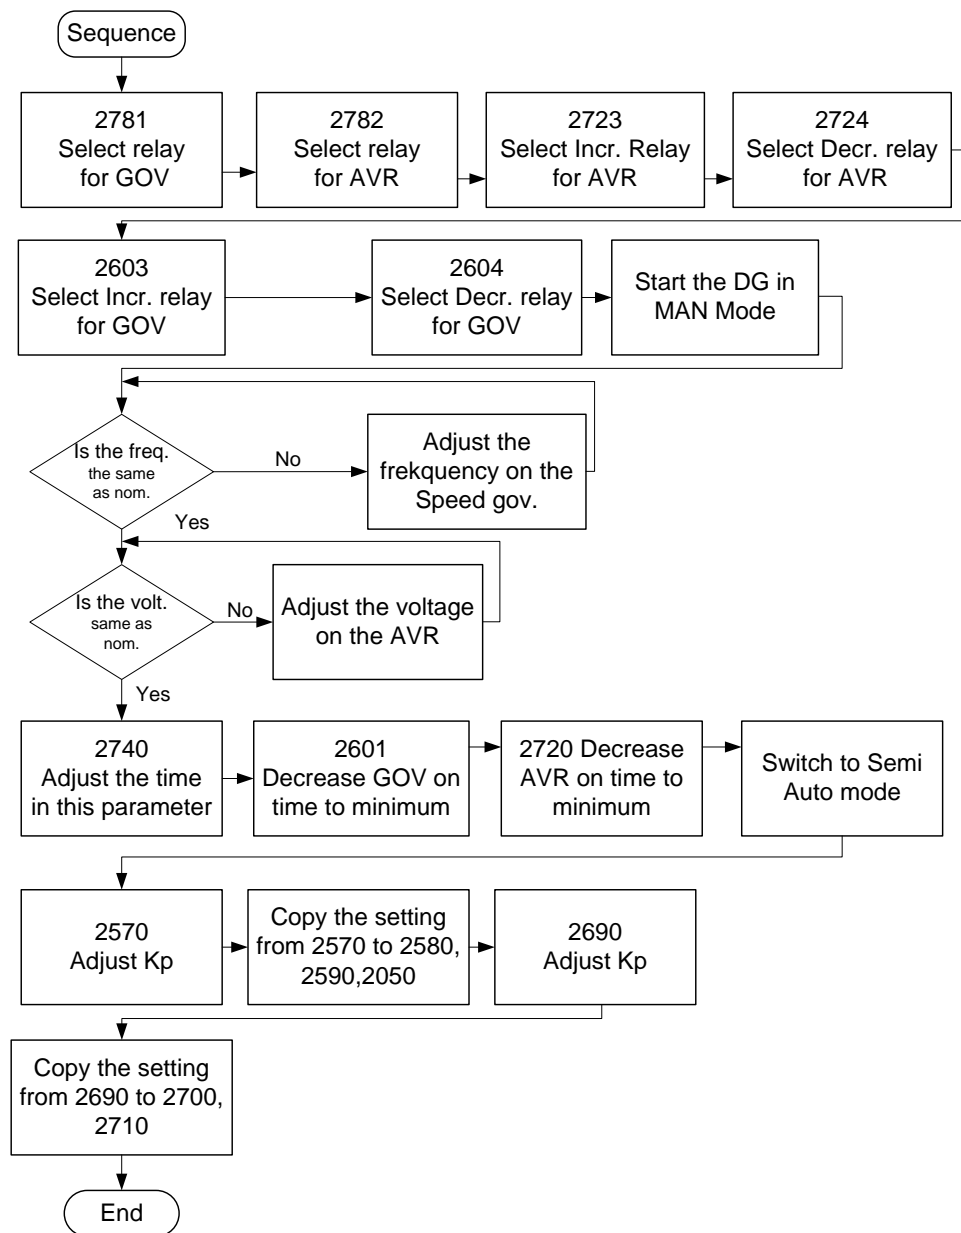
Sequence

2781
Select relay
for GOV

2782
Select relay
for AVR

2723
Select Incr. Relay
for AVR

2724
Select Decr. relay
for AVR

2603
Select Incr. relay
for GOV

2604
Select Decr. relay
for GOV

Start the DG in
MAN Mode

Is the freq.
the same
as nom.

No

Adjust the
frekquency on the
Speed gov.

Yes

Is the volt.
same as
nom.

No

Adjust the voltage
on the AVR

Yes

2740
Adjust the time
in this parameter

2601
Decrease GOV on
time to minimum

2720 Decrease
AVR on time to
minimum

Switch to Semi
Auto mode

2570
Adjust Kp

Copy the setting
from 2570 to 2580,
2590,2050

2690
Adjust Kp

Copy the setting
from 2690 to 2700,
2710

End